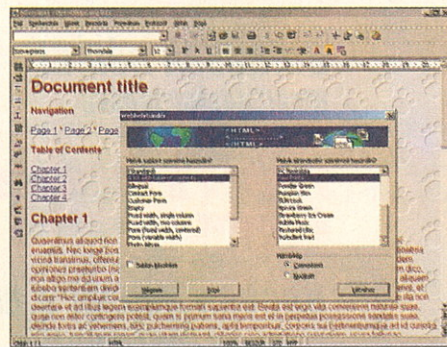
Document title

Navigation

Page 1 * Page 2 * Page

Table of Contents

Chapter 1
Chapter 2
Chapter 3
Chapter 4

Chapter 1

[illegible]

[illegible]

HTML

Bilingual
Contact Form
Customer Form
Form
Fixed width, single column
Fixed width, two column
Form (fixed width, centered)
Form (variable width)

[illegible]

Sea
Snow
Powder Green
Russian Rin
Surf/Sea
Spring Green
Strawberry Ice Cream
Subtle Pink
Sunburst
Turbulent Red

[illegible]

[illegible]

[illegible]

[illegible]